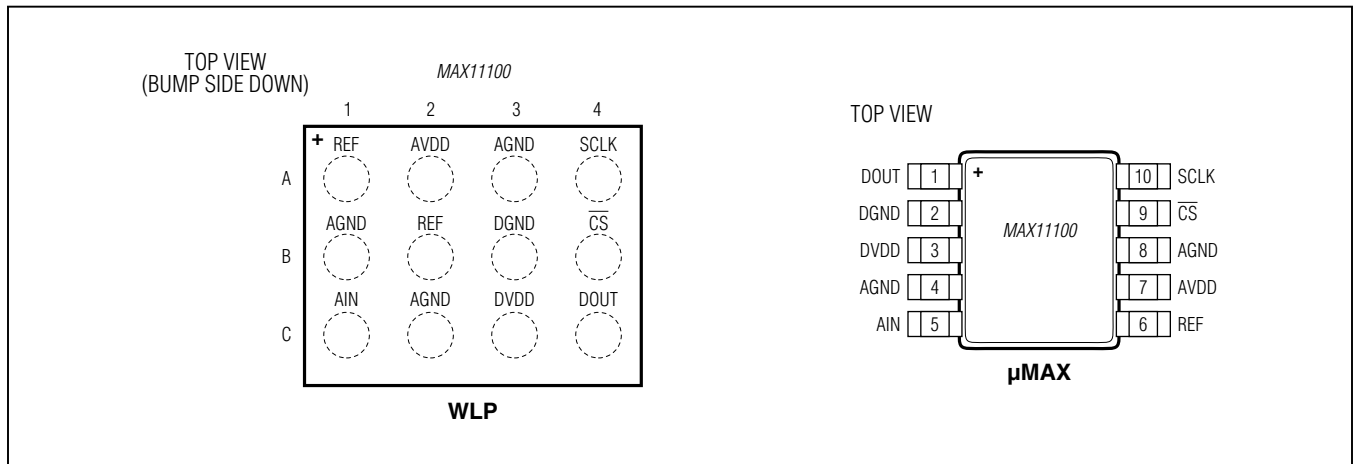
TOP VIEW
(BUMP SIDE DOWN)

MAX11100

|   | 1 | 2 | 3 | 4 |
|---|---|---|---|---|
| A | + REF | AVDD | AGND | SCLK |
| B | AGND | REF | DGND | $\overline{CS}$ |
| C | AIN | AGND | DVDD | DOUT |

WLP

TOP VIEW

+

MAX11100

| Pin | Name | Pin | Name |
|---|---|---|---|
| 1 | DOUT | 10 | SCLK |
| 2 | DGND | 9 | $\overline{CS}$ |
| 3 | DVDD | 8 | AGND |
| 4 | AGND | 7 | AVDD |
| 5 | AIN | 6 | REF |

μMAX